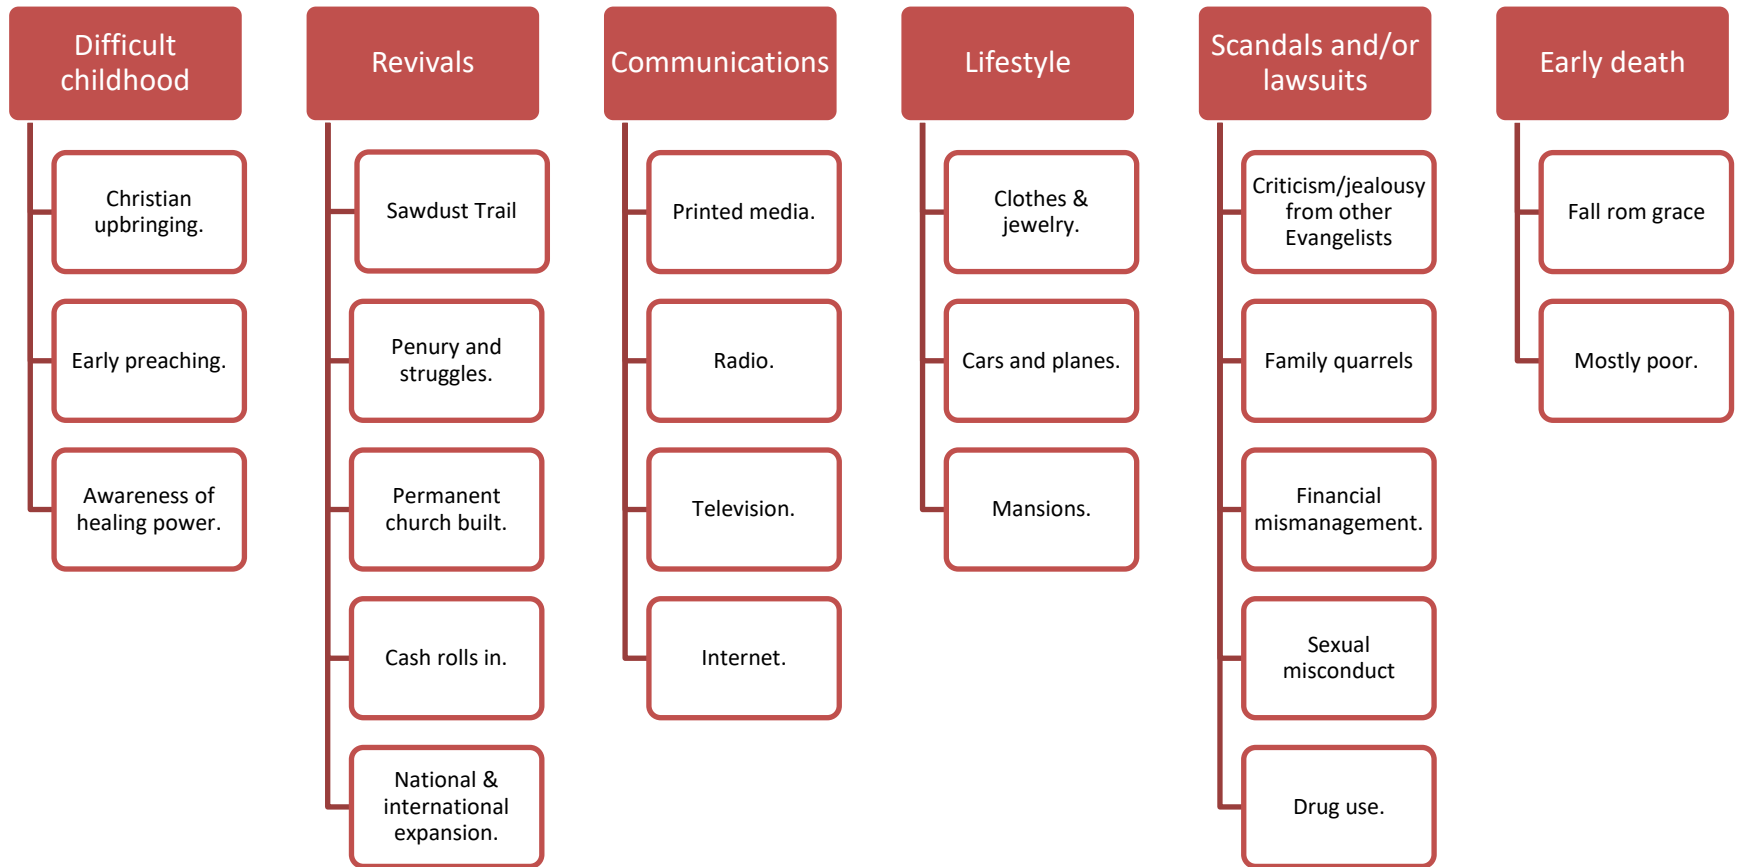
Difficult childhood

Christian upbringing.

Early preaching.

Awareness of healing power.

Revivals

Sawdust Trail

Penury and struggles.

Permanent church built.

Cash rolls in.

National & international expansion.

Communications

Printed media.

Radio.

Television.

Internet.

Lifestyle

Clothes & jewelry.

Cars and planes.

Mansions.

Scandals and/or lawsuits

Criticism/jealousy from other Evangelists

Family quarrels

Financial mismanagement.

Sexual misconduct

Drug use.

Early death

Fall rom grace

Mostly poor.